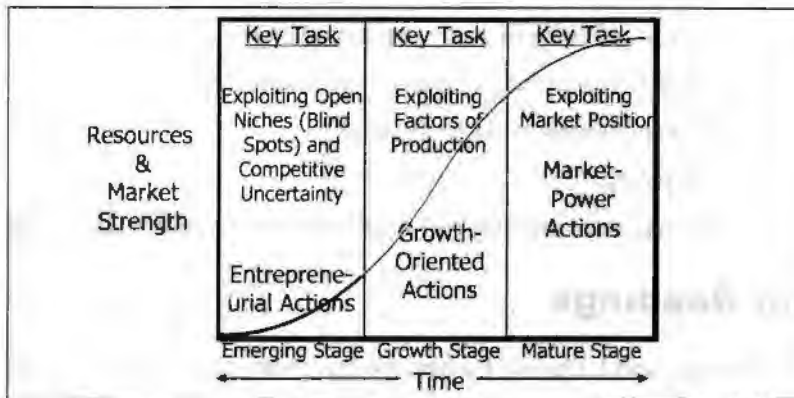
Resources & Market Strength

Key Task

Exploiting Open Niches (Blind Spots) and Competitive Uncertainty

Entrepreneurial Actions

Key Task

Exploiting Factors of Production

Growth-Oriented Actions

Key Task

Exploiting Market Position

Market-Power Actions

Emerging Stage

Growth Stage

Mature Stage

Time